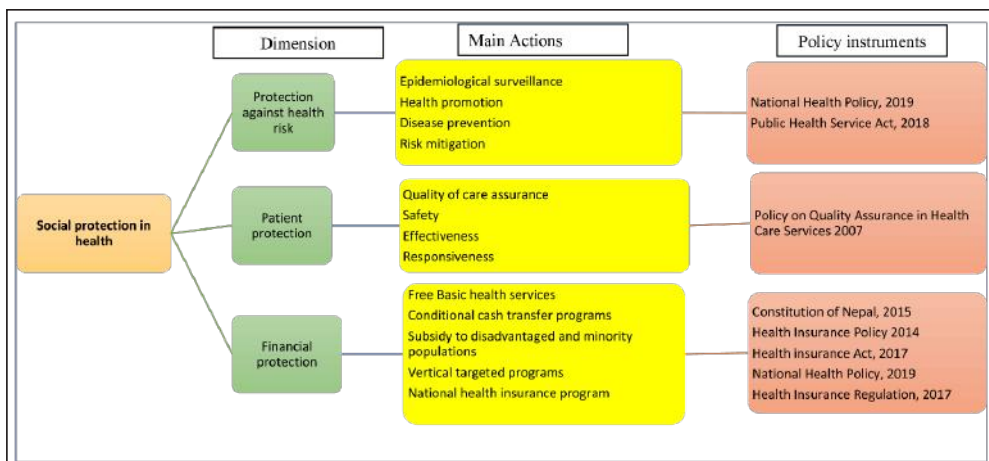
Dimension

Main Actions

Policy instruments

Social protection in health

Protection against health risk

Epidemiological surveillance
Health promotion
Disease prevention
Risk mitigation

National Health Policy, 2019
Public Health Service Act, 2018

Patient protection

Quality of care assurance
Safety
Effectiveness
Responsiveness

Policy on Quality Assurance in Health Care Services 2007

Financial protection

Free Basic health services
Conditional cash transfer programs
Subsidy to disadvantaged and minority populations
Vertical targeted programs
National health insurance program

Constitution of Nepal, 2015
Health Insurance Policy 2014
Health insurance Act, 2017
National Health Policy, 2019
Health Insurance Regulation, 2017